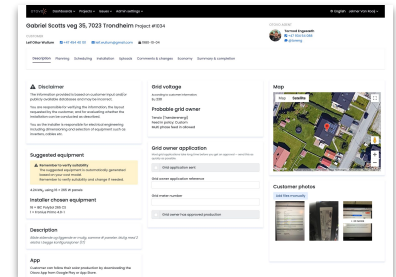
Dashboards · Projects · Issues · Admin settings · English · Jelmer Van Rooij

Gabriel Scotts veg 35, 7023 Trondheim Project #1034

CUSTOMER
Leif Olav Wollum · +47 465 48 90 · leif.wollum@gmail.com · 1980-01-24

Description · Planning · Scheduling · Installation · Uploads · Comments & changes · Economy · Summary & completion

Disclaimer
The information provided is based on customer input and/or publicly available databases and may be incorrect.

You are responsible for verifying the information, the layout requested by the customer, and for evaluating whether the installation can be conducted as described.

You as the installer is responsible for electrical engineering, including dimensioning and selection of equipment such as inverters, cables etc.

Suggested equipment
Remember to verify suitability
The suggested equipment is automatically generated based on your user model.
Remember to verify suitability and change if needed.

4.0kWp, using 10 × 395 W panels

Installer chosen equipment
10 × 410 Panels 435 W
1 × Inverter Fronius 4.0-1

Description
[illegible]

App
Customer can follow their solar production by downloading the Otovo App from Google Play or App Store.

Grid voltage
According to customer information:
IT 230V

Probable grid owner
Tensio (Trondheimnett)
Tensio's policy: Custom
Multi phase fixed in demand

Grid owner application
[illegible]

Grid application sent

Grid owner application reference

Grid meter number

Grid owner has approved production

OTOVO AGENT
Tor-Inod Engesæth
+47 450 62 089
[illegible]

Map
Map · Satellite

Customer photos
Add files manually